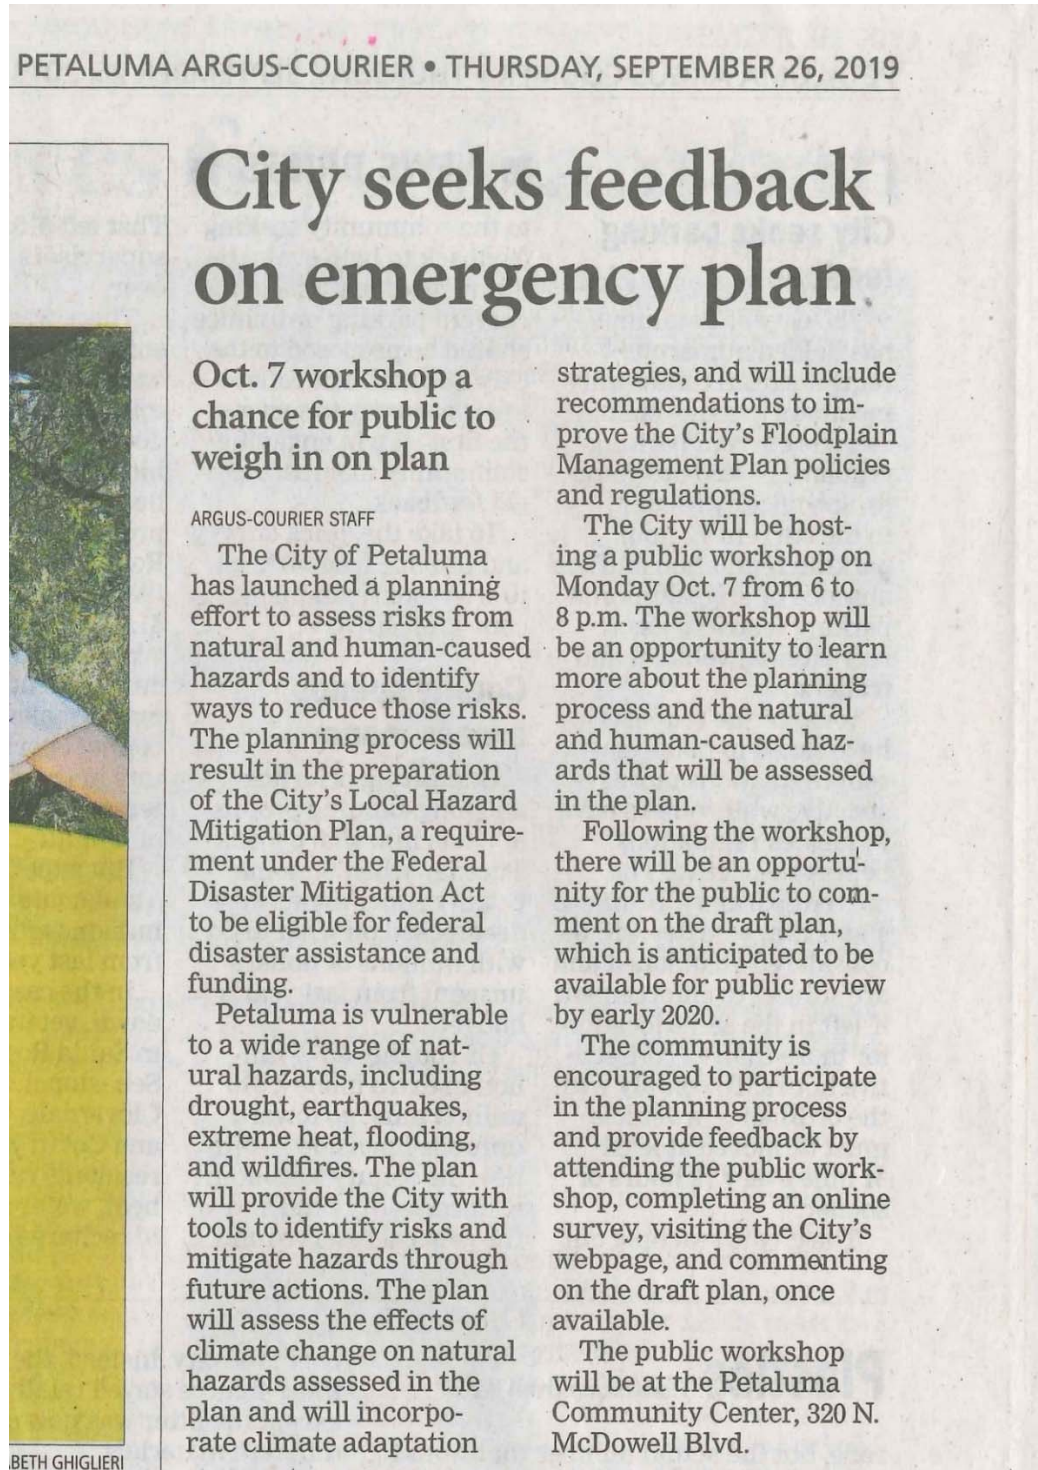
PETALUMA ARGUS-COURIER • THURSDAY, SEPTEMBER 26, 2019

City seeks feedback on emergency plan

Oct. 7 workshop a chance for public to weigh in on plan

ARGUS-COURIER STAFF

The City of Petaluma has launched a planning effort to assess risks from natural and human-caused hazards and to identify ways to reduce those risks. The planning process will result in the preparation of the City's Local Hazard Mitigation Plan, a requirement under the Federal Disaster Mitigation Act to be eligible for federal disaster assistance and funding.

Petaluma is vulnerable to a wide range of natural hazards, including drought, earthquakes, extreme heat, flooding, and wildfires. The plan will provide the City with tools to identify risks and mitigate hazards through future actions. The plan will assess the effects of climate change on natural hazards assessed in the plan and will incorporate climate adaptation strategies, and will include recommendations to improve the City's Floodplain Management Plan policies and regulations.

The City will be hosting a public workshop on Monday Oct. 7 from 6 to 8 p.m. The workshop will be an opportunity to learn more about the planning process and the natural and human-caused hazards that will be assessed in the plan.

Following the workshop, there will be an opportunity for the public to comment on the draft plan, which is anticipated to be available for public review by early 2020.

The community is encouraged to participate in the planning process and provide feedback by attending the public workshop, completing an online survey, visiting the City's webpage, and commenting on the draft plan, once available.

The public workshop will be at the Petaluma Community Center, 320 N. McDowell Blvd.

BETH GHIGLIERI